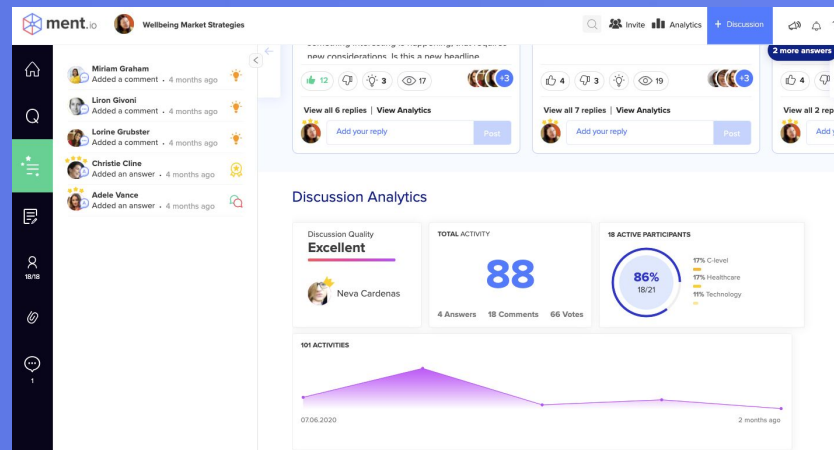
ment.io Wellbeing Market Strategies

Invite Analytics + Discussion

18/18

1

Miriam Graham
Added a comment · 4 months ago

Liron Givoni
Added a comment · 4 months ago

Lorine Grubster
Added a comment · 4 months ago

Christie Cline
Added an answer · 4 months ago

Adele Vance
Added an answer · 4 months ago

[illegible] new considerations. Is this a new headline

12 3 17 +3

View all 6 replies | View Analytics

Add your reply Post

4 3 19 +3

View all 7 replies | View Analytics

Add your reply Post

2 more answers

4

View all 2 r

Add

Discussion Analytics

Discussion Quality
Excellent

Neva Cardenas

TOTAL ACTIVITY
88
4 Answers 18 Comments 66 Votes

18 ACTIVE PARTICIPANTS
86%
18/21
17% C-level
17% Healthcare
11% Technology

101 ACTIVITIES

07.06.2020

2 months ago